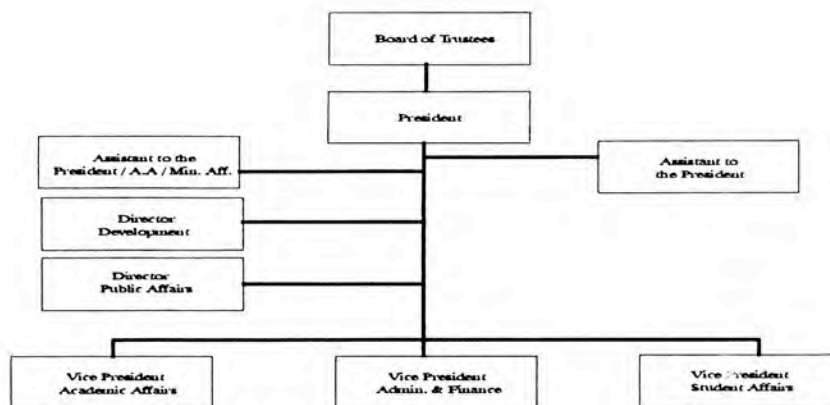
Board of Trustees

President

Assistant to the President / A.A / Min. Aff.

Assistant to the President

Director Development

Director Public Affairs

Vice President Academic Affairs

Vice President Admin. & Finance

Vice President Student Affairs